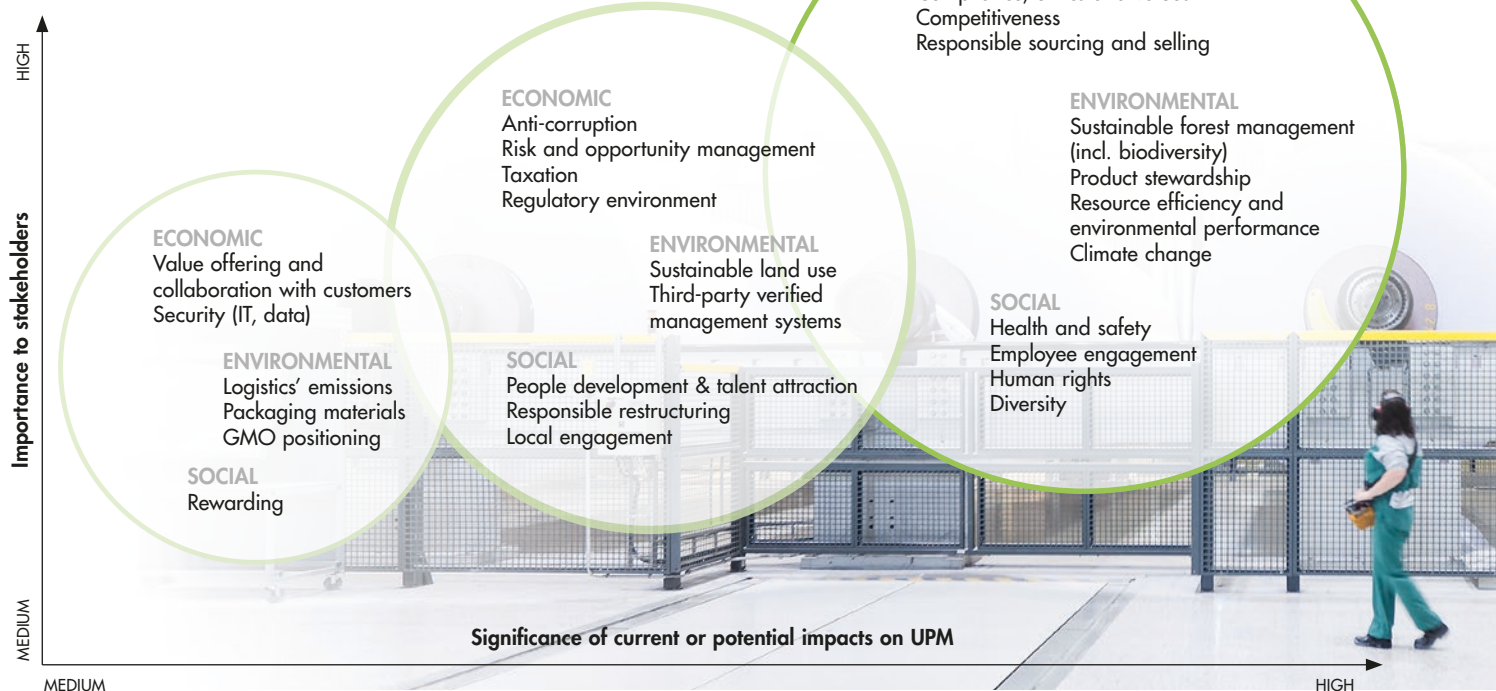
HIGH

Importance to stakeholders

MEDIUM

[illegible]
Competitiveness
Responsible sourcing and selling

ECONOMIC
Anti-corruption
Risk and opportunity management
Taxation
Regulatory environment

ENVIRONMENTAL
Sustainable forest management (incl. biodiversity)
Product stewardship
Resource efficiency and environmental performance
Climate change

ECONOMIC
Value offering and collaboration with customers
Security (IT, data)

ENVIRONMENTAL
Sustainable land use
Third-party verified management systems

SOCIAL
Health and safety
Employee engagement
Human rights
Diversity

ENVIRONMENTAL
Logistics' emissions
Packaging materials
GMO positioning

SOCIAL
People development & talent attraction
Responsible restructuring
Local engagement

SOCIAL
Rewarding

Significance of current or potential impacts on UPM

MEDIUM

HIGH